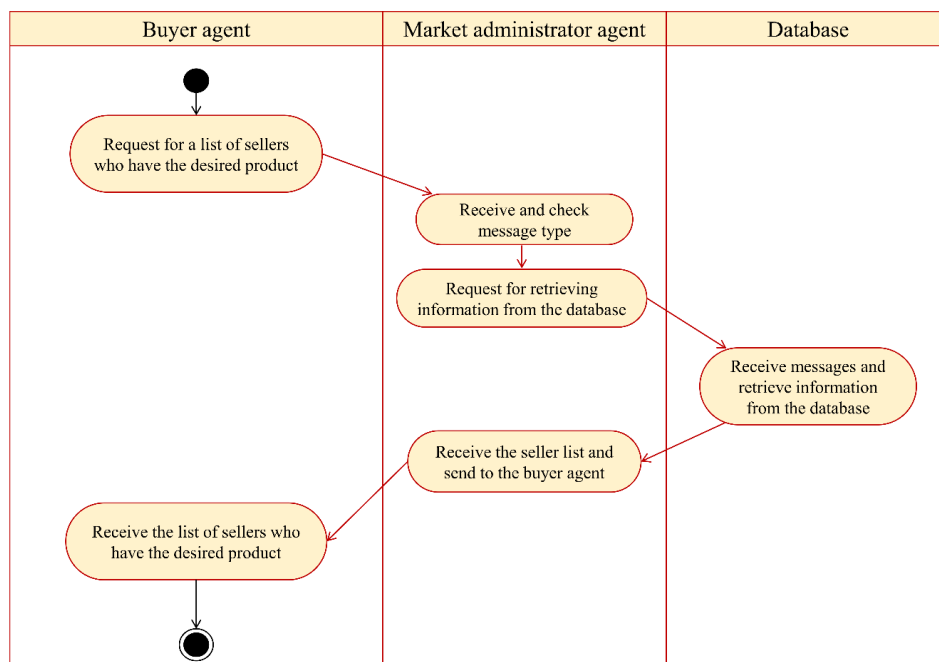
| Buyer agent | Market administrator agent | Database |
|---|---|---|

Request for a list of sellers who have the desired product

Receive and check message type

Request for retrieving information from the database

Receive messages and retrieve information from the database

Receive the seller list and send to the buyer agent

Receive the list of sellers who have the desired product